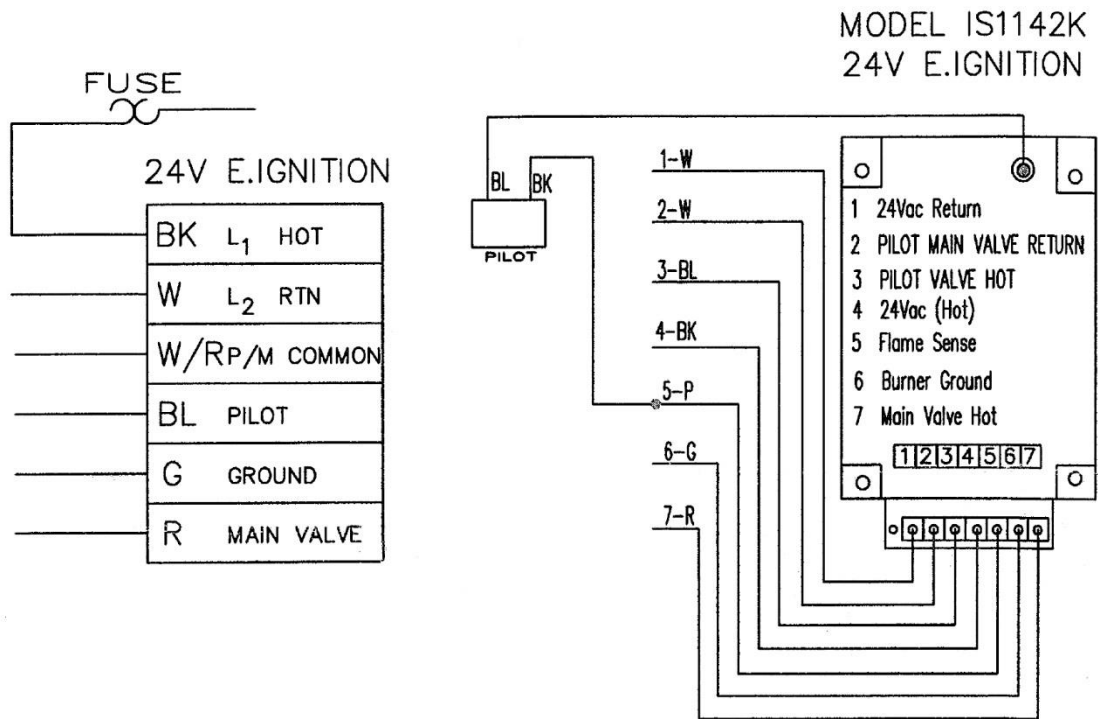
MODEL IS1142K
24V E.IGNITION

FUSE

24V E.IGNITION

BK $L_1$ HOT
W $L_2$ RTN
W/R P/M COMMON
BL PILOT
G GROUND
R MAIN VALVE

BL BK
PILOT

1-W
2-W
3-BL
4-BK
5-P
6-G
7-R

1 24Vac Return
2 PILOT MAIN VALVE RETURN
3 PILOT VALVE HOT
4 24Vac (Hot)
5 Flame Sense
6 Burner Ground
7 Main Valve Hot

1 2 3 4 5 6 7